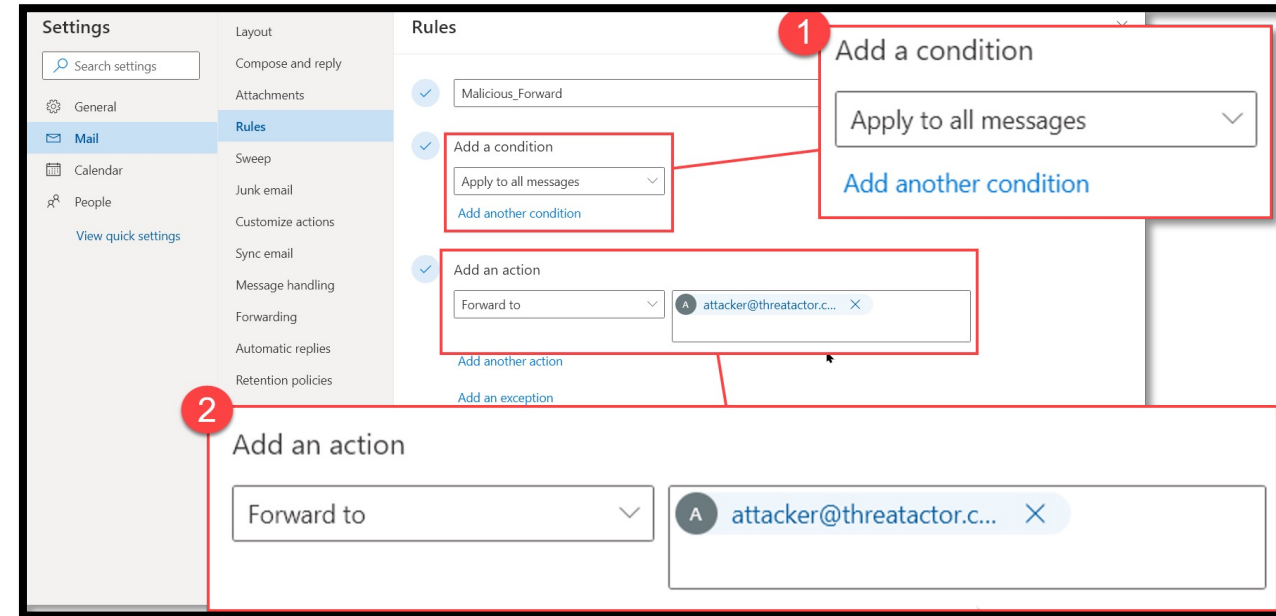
Settings

Search settings

General

Mail

Calendar

People

View quick settings

Layout

Compose and reply

Attachments

Rules

Sweep

Junk email

Customize actions

Sync email

Message handling

Forwarding

Automatic replies

Retention policies

Rules

Malicious_Forward

Add a condition

Apply to all messages

Add another condition

Add an action

Forward to

A attacker@threatactor.c...

Add another action

Add an exception

1

Add a condition

Apply to all messages

Add another condition

2

Add an action

Forward to

A attacker@threatactor.c...